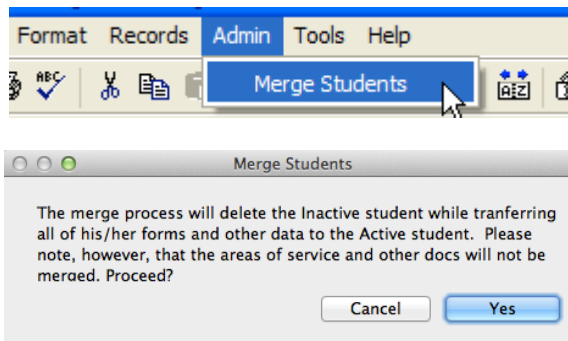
Format Records Admin Tools Help

ABC

Merge Students

Merge Students

The merge process will delete the Inactive student while tranferring all of his/her forms and other data to the Active student. Please note, however, that the areas of service and other docs will not be merged. Proceed?

Cancel Yes